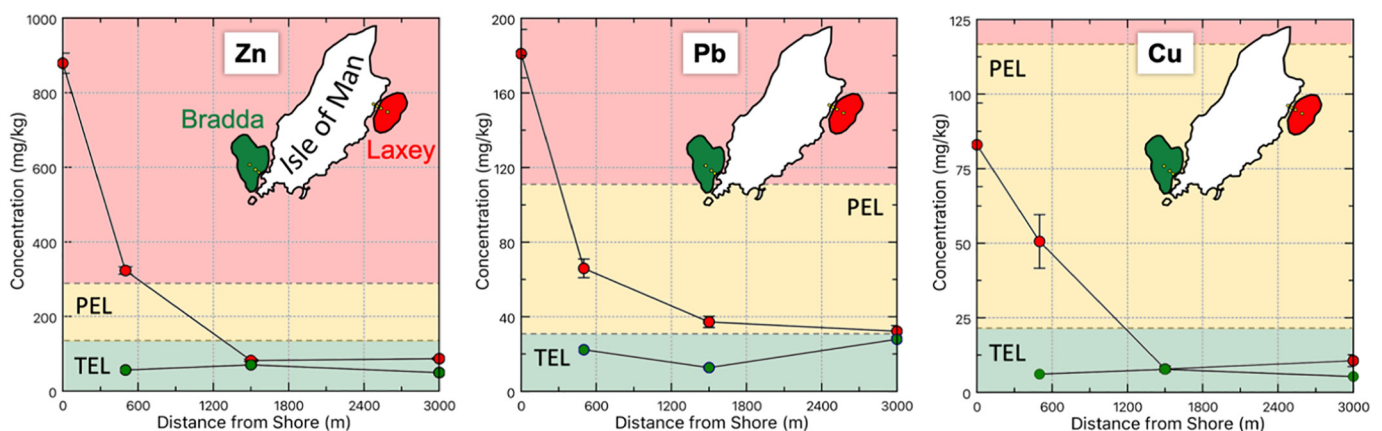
Zn

Bradda

Isle of Man

Laxey

PEL

TEL

Concentration (mg/kg)

0
200
400
600
800
1000

0
600
1200
1800
2400
3000

Distance from Shore (m)

Pb

PEL

TEL

Concentration (mg/kg)

0
40
80
120
160
200

0
600
1200
1800
2400
3000

Distance from Shore (m)

Cu

PEL

TEL

Concentration (mg/kg)

0
25
50
75
100
125

0
600
1200
1800
2400
3000

Distance from Shore (m)